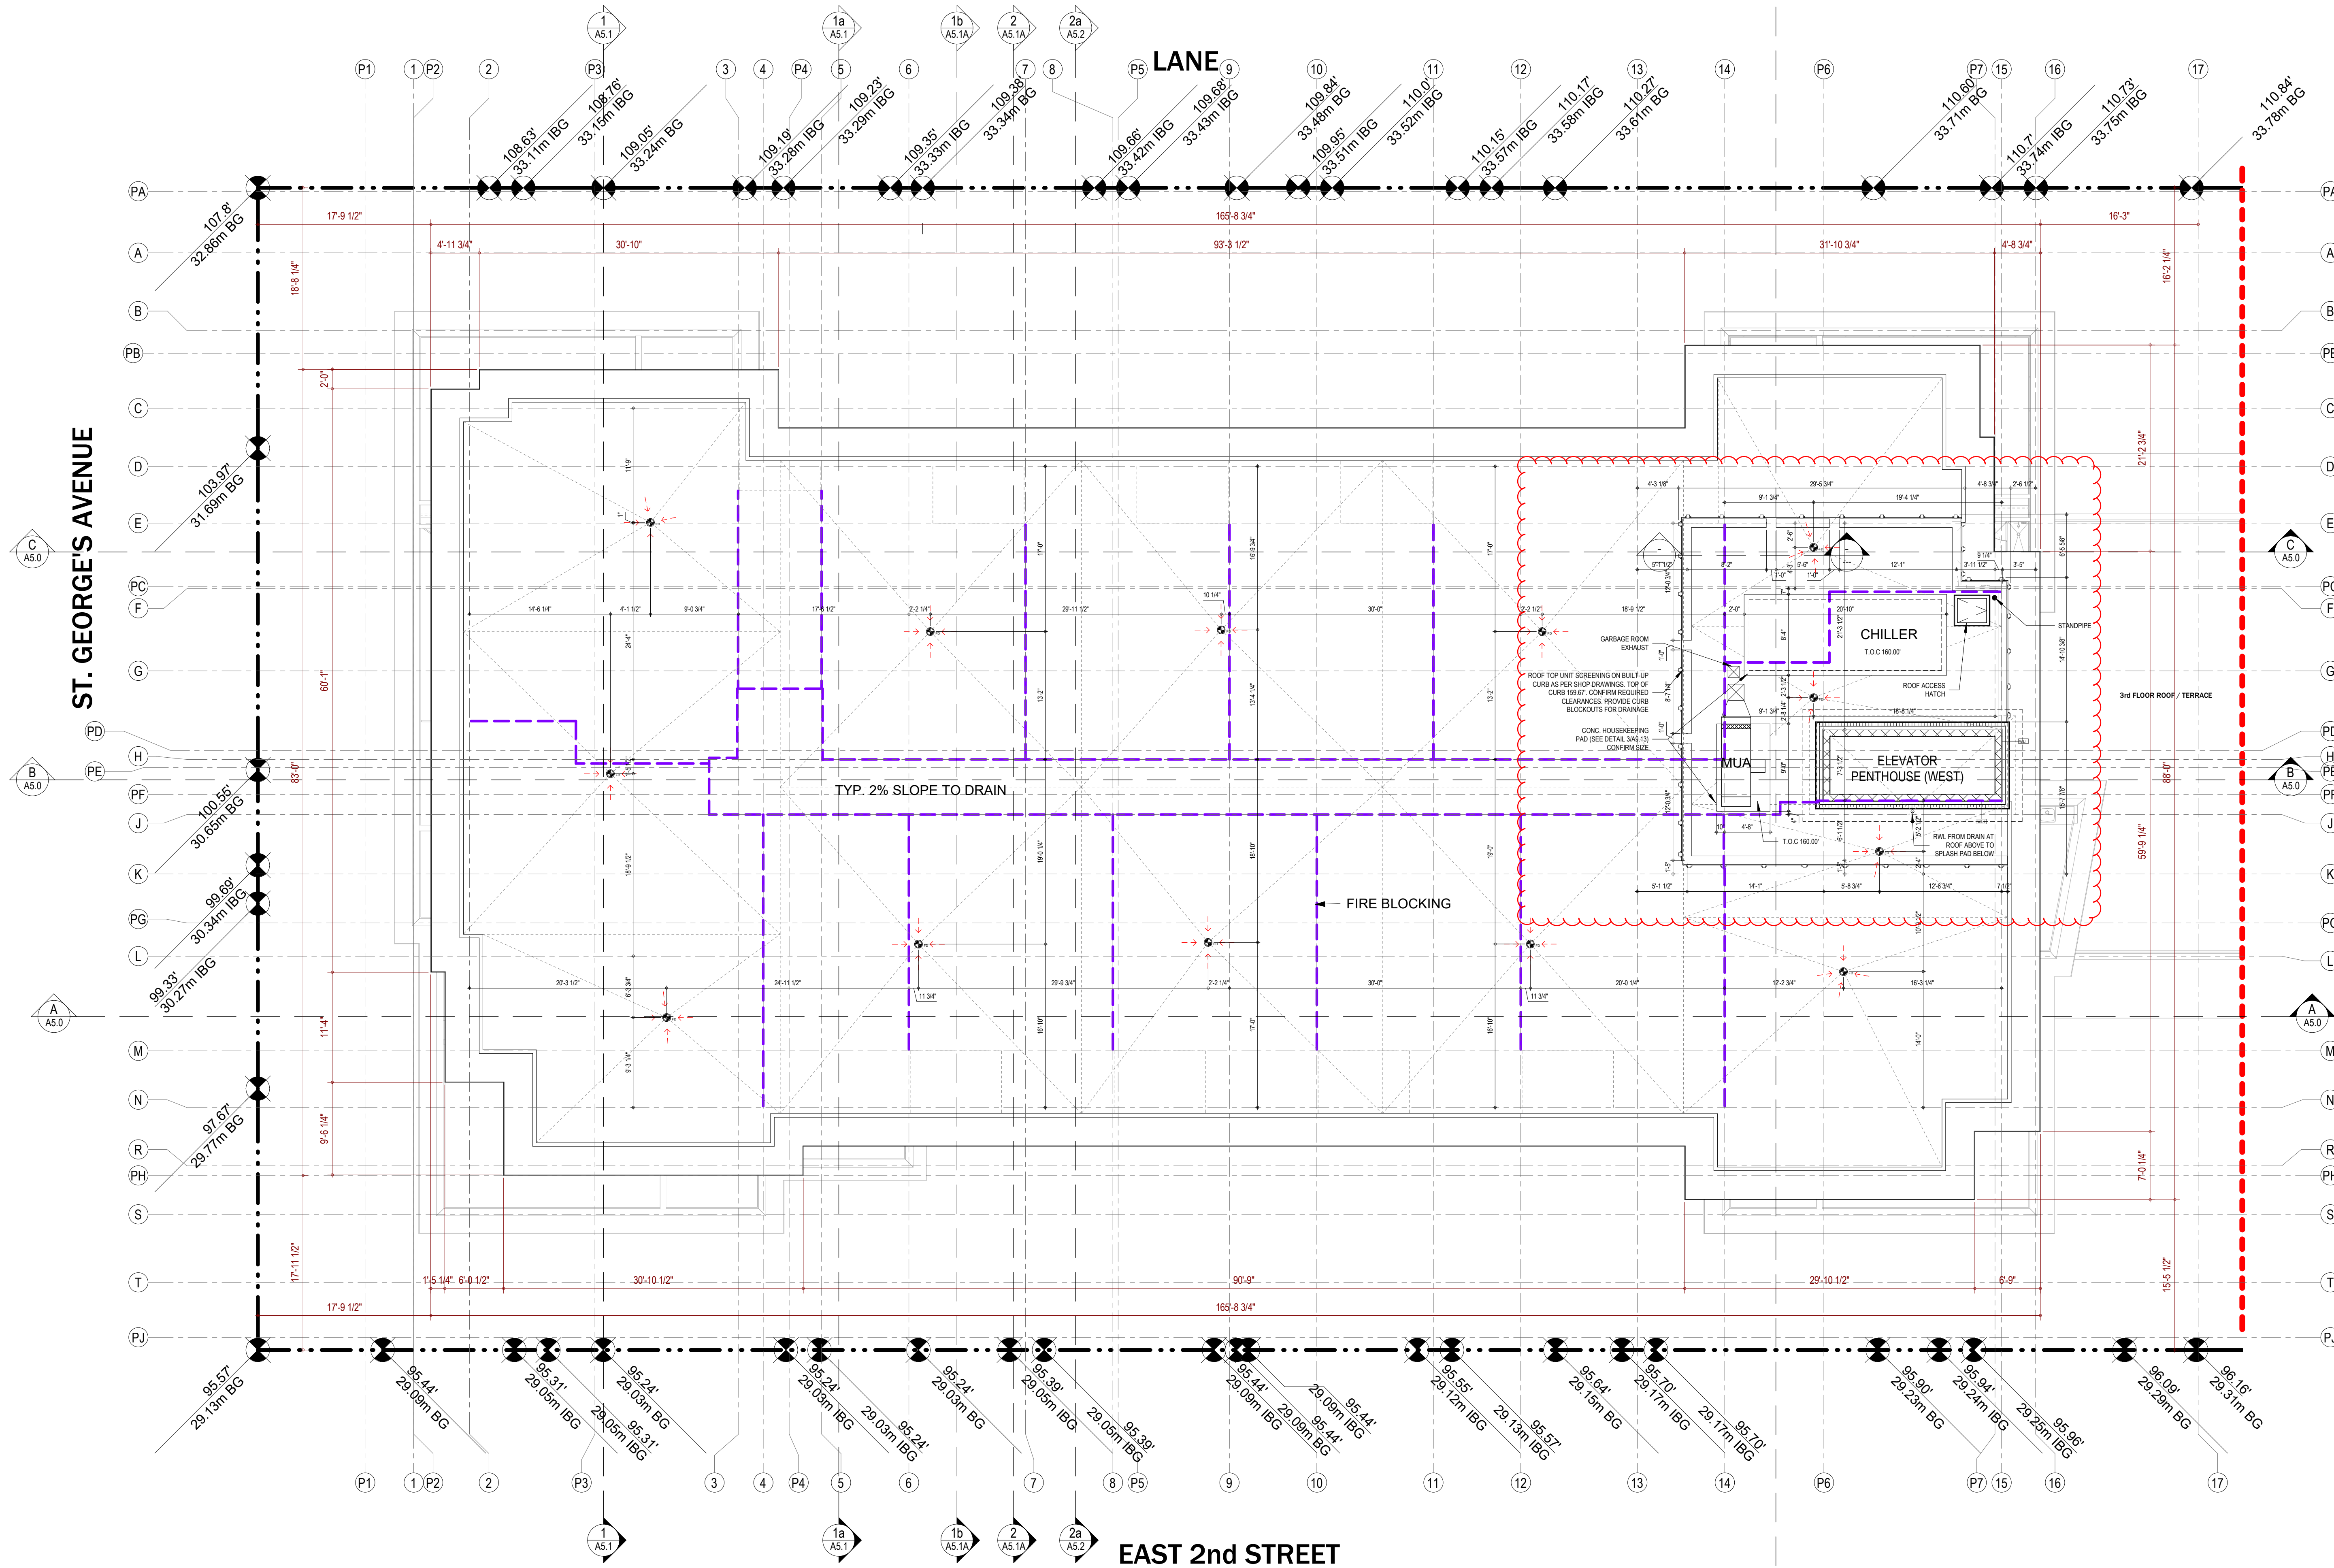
1
A5.1

1a
A5.1

1b
A5.1A

2
A5.1A

2a
A5.2

LANE

P1 1 P2 2 P3 3 4 P4 5 6 7 8 P5 9 10 11 12 13 14 P6 P7 15 16 17

108.63'
33.11m IBG

108.76'
33.15m IBG

109.05'
33.24m BG

109.19'
33.28m IBG

109.23'
33.29m IBG

109.35'
33.33m IBG

109.38'
33.34m BG

109.66'
33.42m IBG

109.68'
33.43m IBG

109.84'
33.48m BG

109.95'
33.51m IBG

110.0'
33.52m IBG

110.15'
33.57m IBG

110.17'
33.58m IBG

110.27'
33.61m BG

110.60'
33.71m BG

110.7'
33.74m IBG

110.73'
33.75m IBG

110.84'
33.78m BG

PA A B PB C D E PC F G PD H PE PF J K PG L M N R PH S T PJ

107.8'
32.86m BG

103.97'
31.69m BG

100.55'
30.65m BG

99.69'
30.34m IBG

99.33'
30.27m IBG

97.67'
29.77m BG

ST. GEORGE'S AVENUE

C
A5.0

B
A5.0

A
A5.0

17'-9 1/2"
165'-8 3/4"
16'-3"
4'-11 3/4"
30'-10"
93'-3 1/2"
31'-10 3/4"
4'-8 3/4"
18'-8 1/4"
16'-2 1/4"
2'-0"
21'-2 3/4"
60'-1"
83'-0"
88'-0"
59'-9 1/4"
11'-4"
9'-6 1/4"
7'-0 1/4"
17'-11 1/2"
15'-5 1/2"
1'-5 1/4"
6'-0 1/2"
30'-10 1/2"
90'-9"
29'-10 1/2"
6'-9"
17'-9 1/2"
165'-8 3/4"

14'-6 1/4"
4'-1 1/2"
9'-0 3/4"
17'-6 1/2"
2'-2 1/4"
29'-11 1/2"
10 1/4"
30'-0"
2'-2 1/2"
18'-9 1/2"
20'-3 1/2"
24'-11 1/2"
29'-9 3/4"
2'-2 1/4"
30'-0"
20'-0 1/4"
12'-2 3/4"
16'-3 1/4"
11 3/4"
11 3/4"
11'-9"
24'-4"
18'-9 1/2"
6'-3 3/4"
9'-3 1/4"
17'-0"
13'-2"
19'-0 1/4"
16'-10"
16'-9 3/4"
13'-4 1/4"
18'-10"
17'-0"
17'-0"
13'-2"
19'-6"
16'-10"
14'-0"

TYP. 2% SLOPE TO DRAIN

FIRE BLOCKING

4'-3 1/8"
29'-5 3/4"
4'-8 3/4"
2'-6 1/2"
9'-1 3/4"
19'-4 1/4"
5'-1 1/2"
6'-2"
12'-1"
3'-11 1/2"
3'-5"
1'-0"
1'-0"
9 1/4"
20'-10"
2'-0"
9'-1 3/4"
18'-8 1/4"
4'-8"
5'-1 1/2"
14'-1"
5'-8 3/4"
12'-6 3/4"
7 1/2"
6'-6 5/8"
14'-10 3/8"
15'-7 7/8"

GARBAGE ROOM
EXHAUST

ROOF TOP UNIT SCREENING ON BUILT-UP CURB AS PER SHOP DRAWINGS. TOP OF CURB 159.67'. CONFIRM REQUIRED CLEARANCES. PROVIDE CURB BLOCKOUTS FOR DRAINAGE

CONC. HOUSEKEEPING PAD (SEE DETAIL 3/A9.13) CONFIRM SIZE

CHILLER
T.O.C 160.00'

ROOF ACCESS
HATCH

STANDPIPE

MUA

ELEVATOR
PENTHOUSE (WEST)

T.O.C 160.00'

RWL FROM DRAIN AT ROOF ABOVE TO SPLASH PAD BELOW

3rd FLOOR ROOF / TERRACE

95.57'
29.13m BG

95.44'
29.09m BG

95.31'
29.05m IBG

95.31'
29.05m IBG

95.24'
29.03m BG

95.24'
29.03m IBG

95.24'
29.03m IBG

95.24'
29.03m BG

95.39'
29.05m IBG

95.39'
29.05m IBG

95.44'
29.09m IBG

95.44'
29.09m IBG

95.44'
29.09m IBG

95.55'
29.12m IBG

95.57'
29.13m IBG

95.64'
29.15m BG

95.70'
29.17m IBG

95.70'
29.17m IBG

95.90'
29.23m BG

95.94'
29.24m IBG

95.96'
29.25m IBG

96.09'
29.29m BG

96.16'
29.31m BG

EAST 2nd STREET